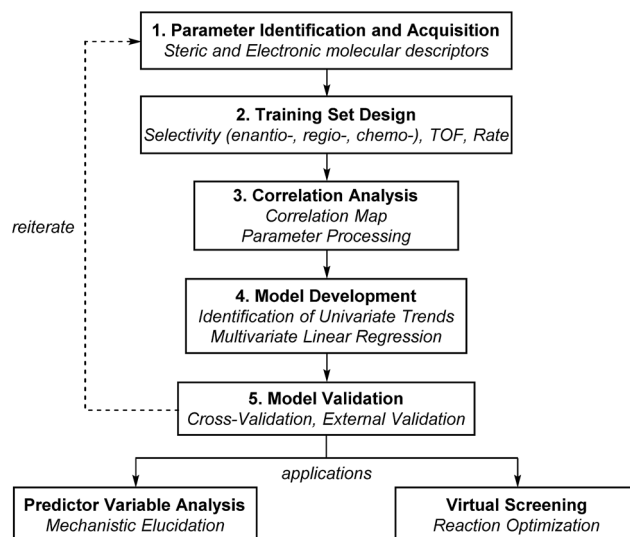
1. Parameter Identification and Acquisition
Steric and Electronic molecular descriptors

2. Training Set Design
Selectivity (enantio-, regio-, chemo-), TOF, Rate

3. Correlation Analysis
Correlation Map
Parameter Processing

reiterate

4. Model Development
Identification of Univariate Trends
Multivariate Linear Regression

5. Model Validation
Cross-Validation, External Validation

applications

Predictor Variable Analysis
Mechanistic Elucidation

Virtual Screening
Reaction Optimization